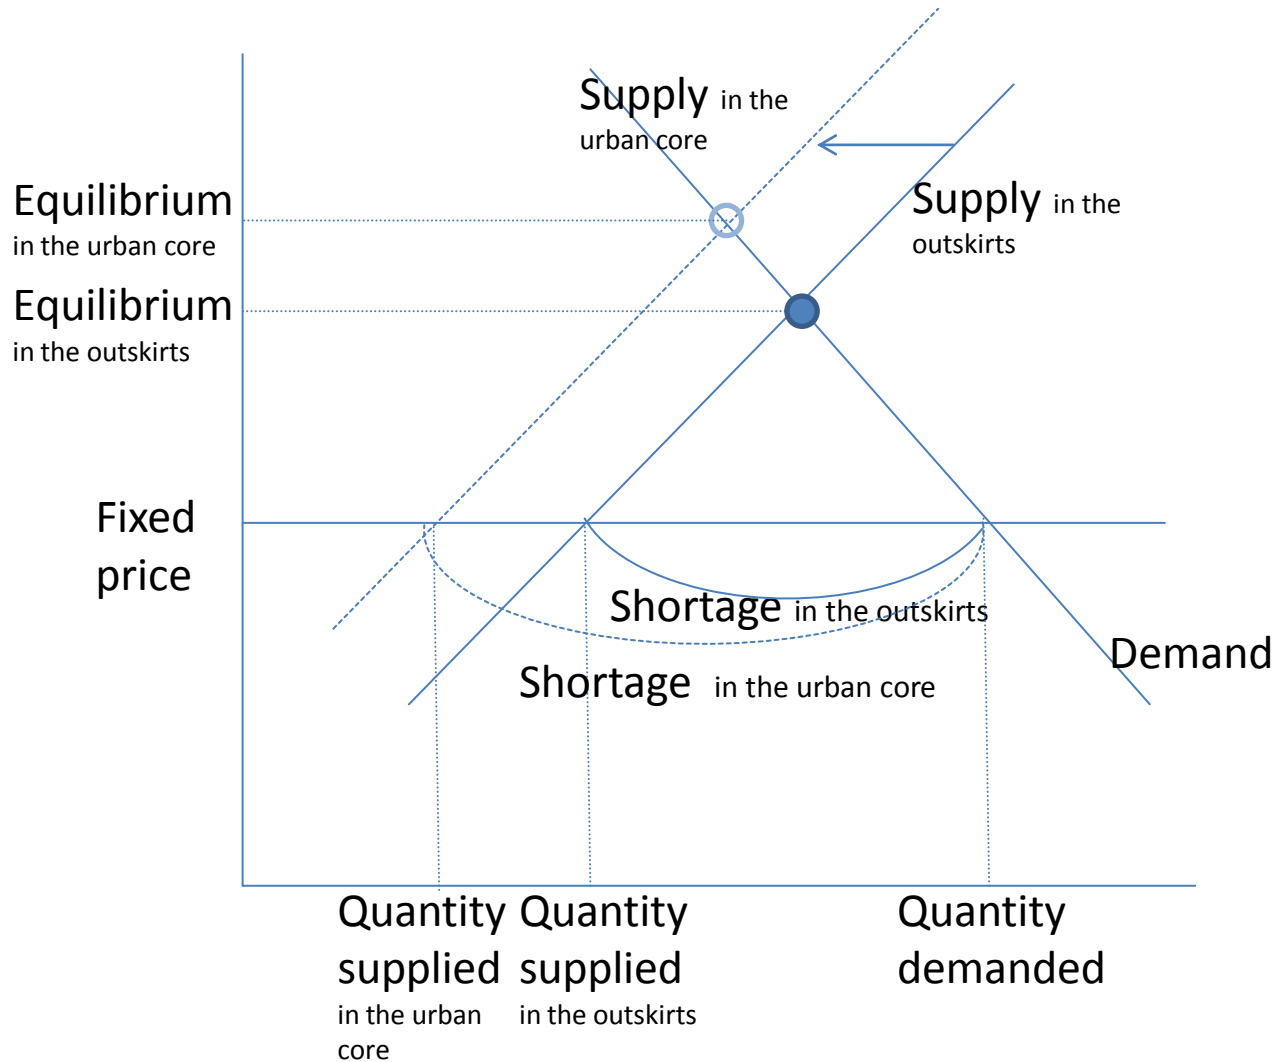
Supply in the urban core

Supply in the outskirts

Equilibrium in the urban core

Equilibrium in the outskirts

Fixed price

Shortage in the outskirts

Shortage in the urban core

Demand

Quantity supplied in the urban core

Quantity supplied in the outskirts

Quantity demanded